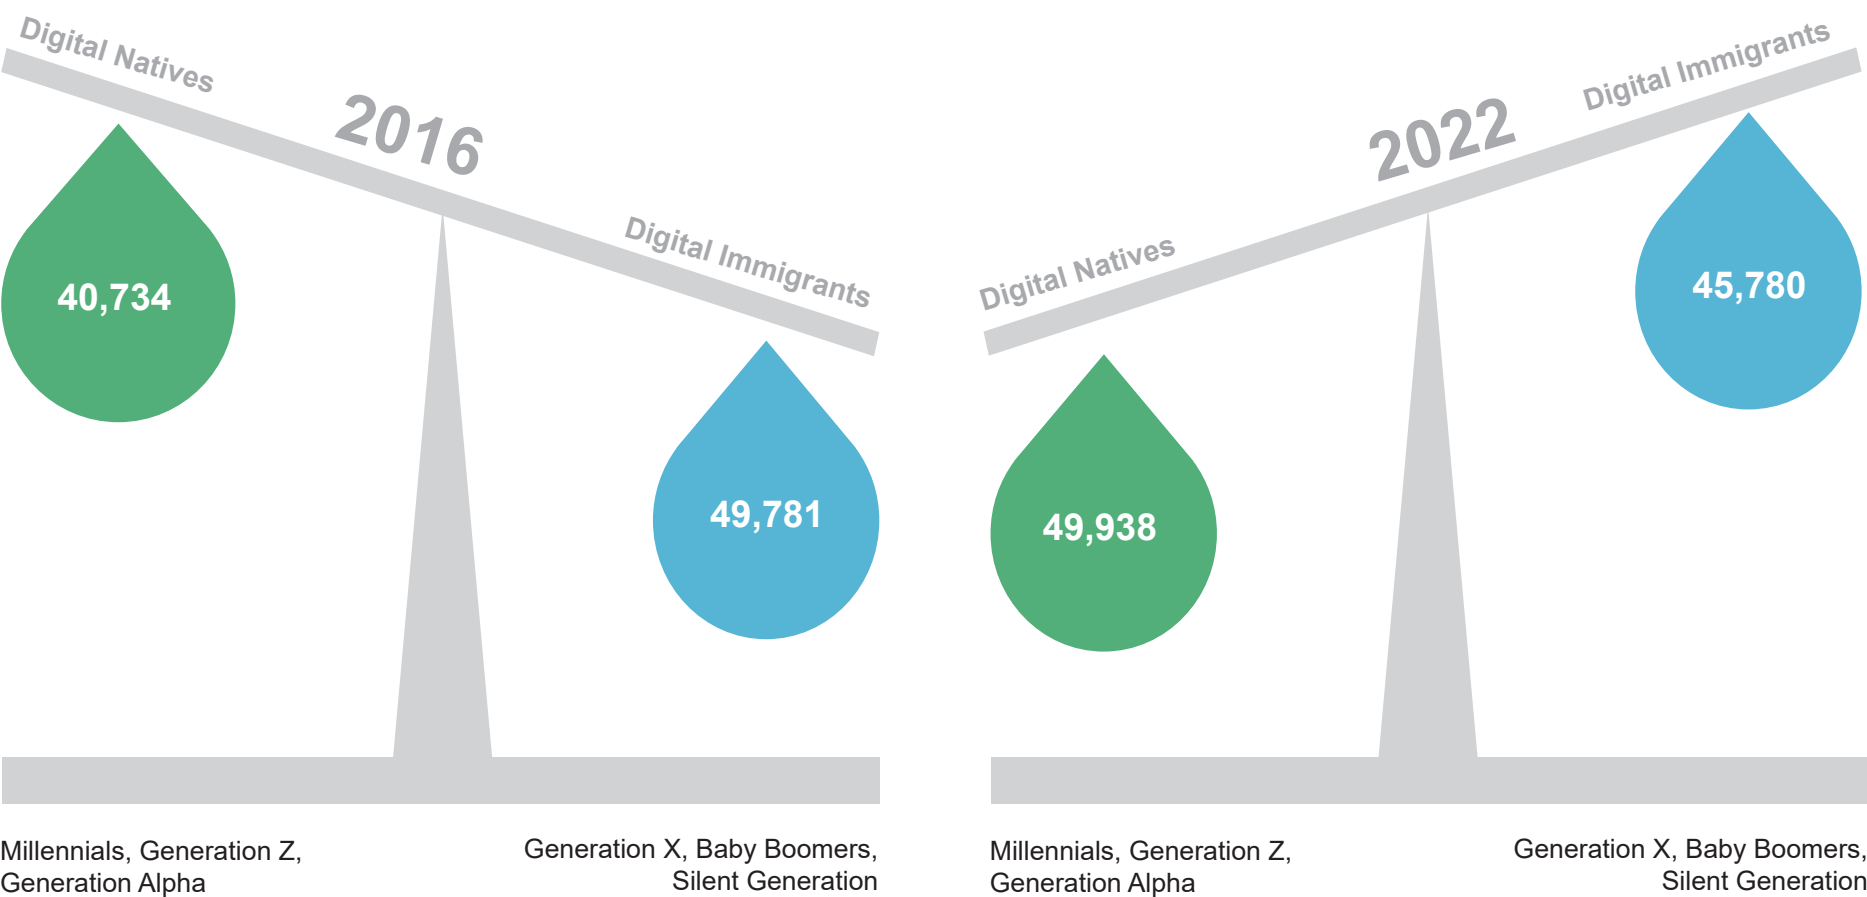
Digital Natives

2016

Digital Immigrants

40,734

49,781

Millennials, Generation Z, Generation Alpha

Generation X, Baby Boomers, Silent Generation

2022

Digital Immigrants

Digital Natives

45,780

49,938

Millennials, Generation Z, Generation Alpha

Generation X, Baby Boomers, Silent Generation